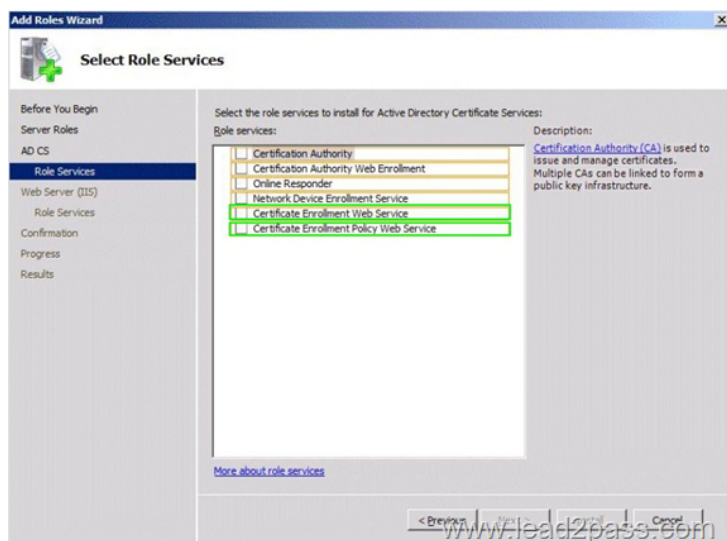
Add Roles Wizard

Select Role Services

Before You Begin
Server Roles
AD CS
Role Services
Web Server (IIS)
Role Services
Confirmation
Progress
Results

Select the role services to install for Active Directory Certificate Services:

Role services:

Certification Authority
Certification Authority Web Enrollment
Online Responder
Network Device Enrollment Service
Certificate Enrollment Web Service
Certificate Enrollment Policy Web Service

Description:

Certification Authority (CA) is used to issue and manage certificates. Multiple CAs can be linked to form a public key infrastructure.

More about role services

< Previous Next > Install Cancel

www.lead2pass.com